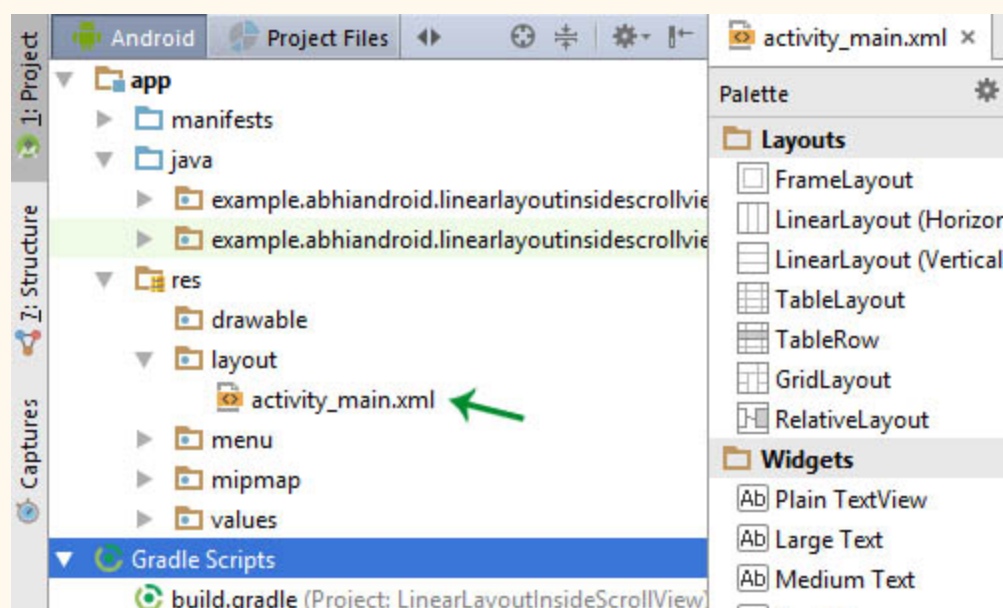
1: Project
7: Structure
Captures

Android Project Files

app
manifests
java
example.abhiandroid.linearlayoutinsidescrollvie
example.abhiandroid.linearlayoutinsidescrollvie
res
drawable
layout
activity_main.xml
menu
mipmap
values
Gradle Scripts
build.gradle (Project: LinearLayoutInsideScrollView)

activity_main.xml ×

Palette
Layouts
FrameLayout
LinearLayout (Horizor
LinearLayout (Vertical
TableLayout
TableRow
GridLayout
RelativeLayout
Widgets
Ab Plain TextView
Ab Large Text
Ab Medium Text